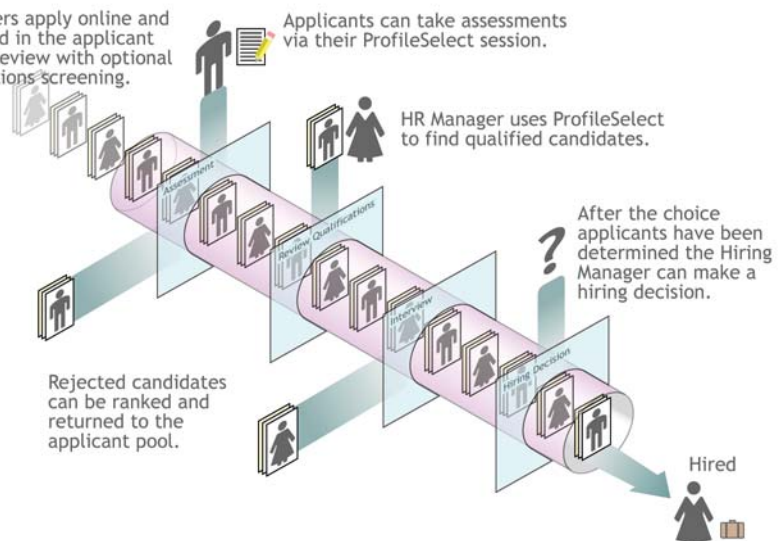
ers apply online and d in the applicant eview with optional ions screening.

Applicants can take assessments via their ProfileSelect session.

HR Manager uses ProfileSelect to find qualified candidates.

Assessment

Review Qualifications

After the choice applicants have been determined the Hiring Manager can make a hiring decision.

?

Interview

Hiring Decision

Rejected candidates can be ranked and returned to the applicant pool.

Hired